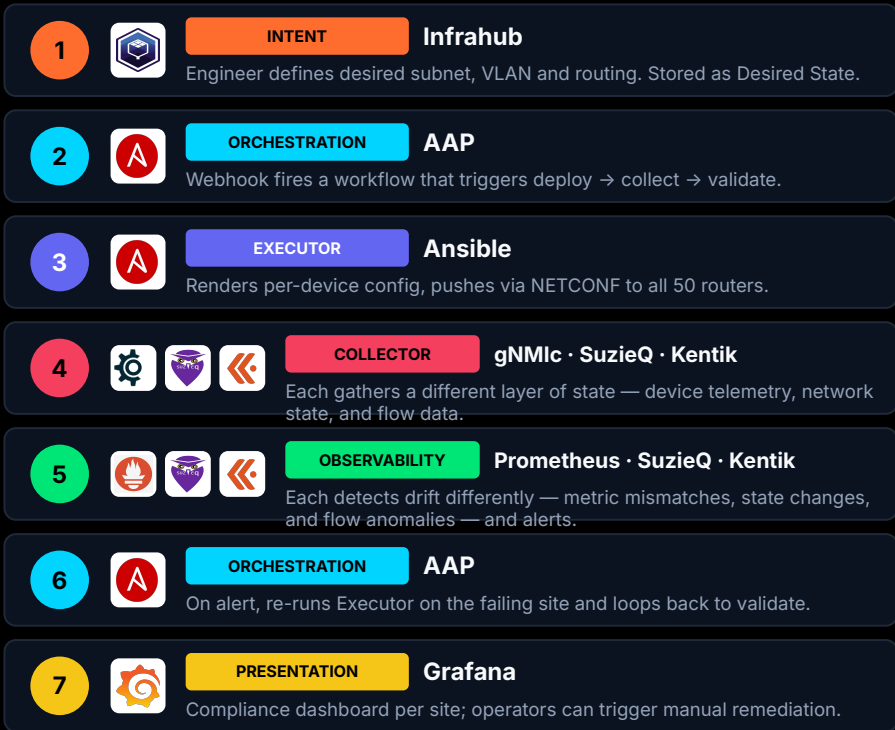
1

INTENT Infrahub

Engineer defines desired subnet, VLAN and routing. Stored as Desired State.

2

ORCHESTRATION AAP

Webhook fires a workflow that triggers deploy → collect → validate.

3

EXECUTOR Ansible

Renders per-device config, pushes via NETCONF to all 50 routers.

4

SUZIEQ

COLLECTOR gNMIc · SuzieQ · Kentik

Each gathers a different layer of state — device telemetry, network state, and flow data.

5

SUZIEQ

OBSERVABILITY Prometheus · SuzieQ · Kentik

Each detects drift differently — metric mismatches, state changes, and flow anomalies — and alerts.

6

ORCHESTRATION AAP

On alert, re-runs Executor on the failing site and loops back to validate.

7

PRESENTATION Grafana

Compliance dashboard per site; operators can trigger manual remediation.